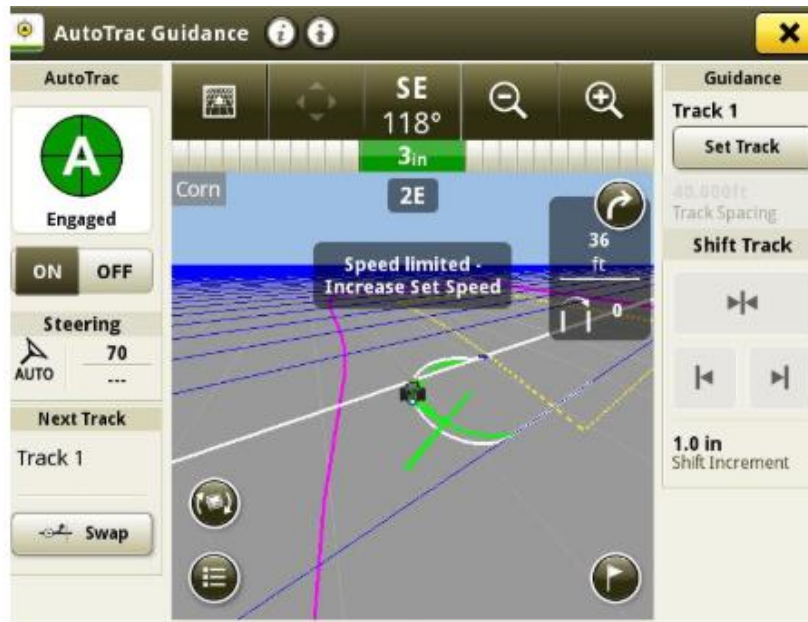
AutoTrac Guidance

AutoTrac

A

Engaged

ON OFF

Steering

AUTO

70

---

Next Track

Track 1

Swap

SE
118°

3in

Corn

2E

36
ft

0

Speed limited - Increase Set Speed

Guidance

Track 1

Set Track

40.000ft
Track Spacing

Shift Track

1.0 in
Shift Increment